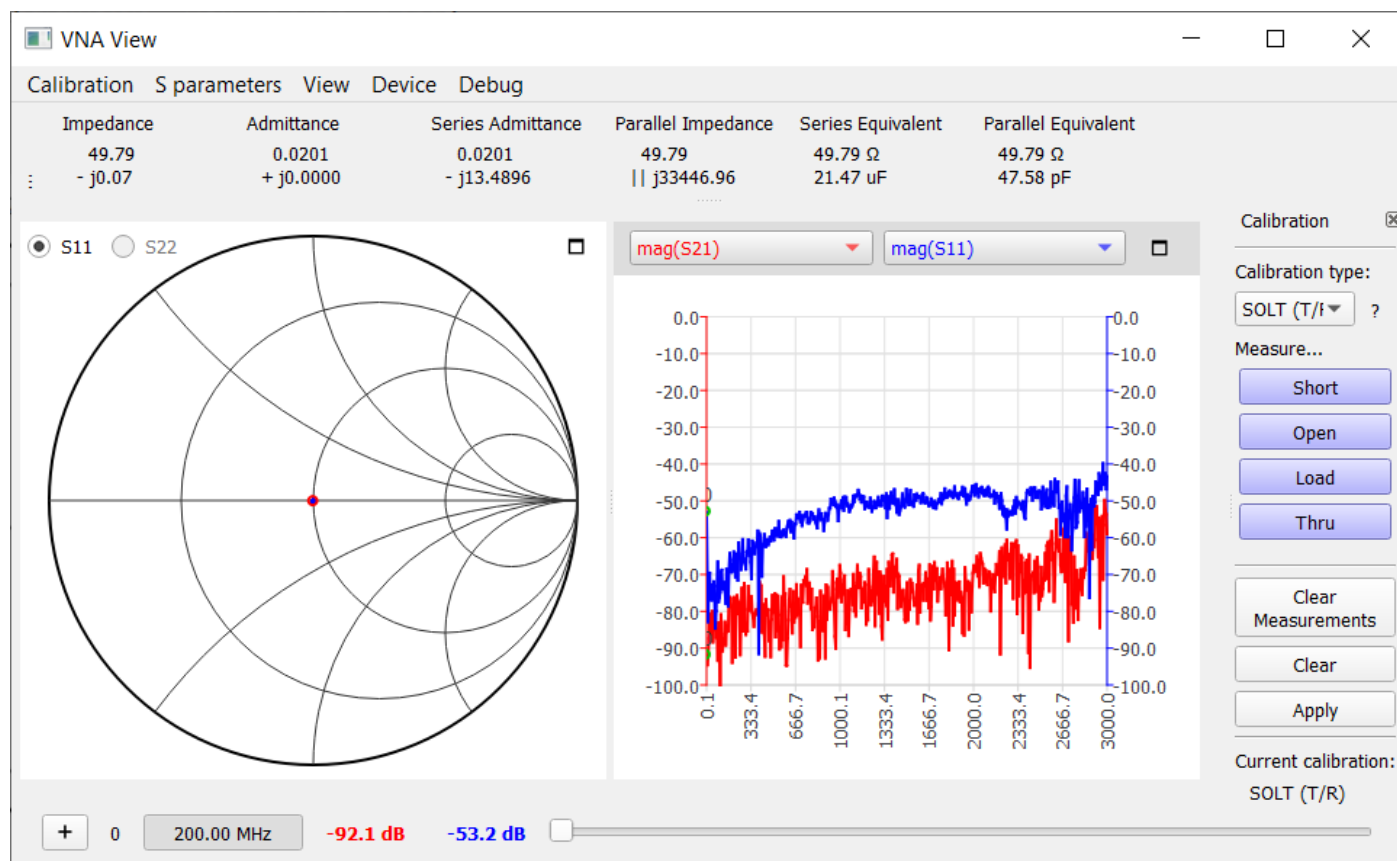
VNA View

Calibration S parameters View Device Debug

| Impedance | Admittance | Series Admittance | Parallel Impedance | Series Equivalent | Parallel Equivalent |
|---|---|---|---|---|---|
| 49.79 | 0.0201 | 0.0201 | 49.79 | 49.79 Ω | 49.79 Ω |
| - j0.07 | + j0.0000 | - j13.4896 | \|\| j33446.96 | 21.47 uF | 47.58 pF |

S11 S22

mag(S21) mag(S11)

0.0
-10.0
-20.0
-30.0
-40.0
-50.0
-60.0
-70.0
-80.0
-90.0
-100.0

0.0
-10.0
-20.0
-30.0
-40.0
-50.0
-60.0
-70.0
-80.0
-90.0
-100.0

0.1 333.4 666.7 1000.1 1333.4 1666.7 2000.0 2333.4 2666.7 3000.0

Calibration

Calibration type:
SOLT (T/R ?
Measure...
Short
Open
Load
Thru
Clear Measurements
Clear
Apply
Current calibration:
SOLT (T/R)

+ 0 200.00 MHz -92.1 dB -53.2 dB